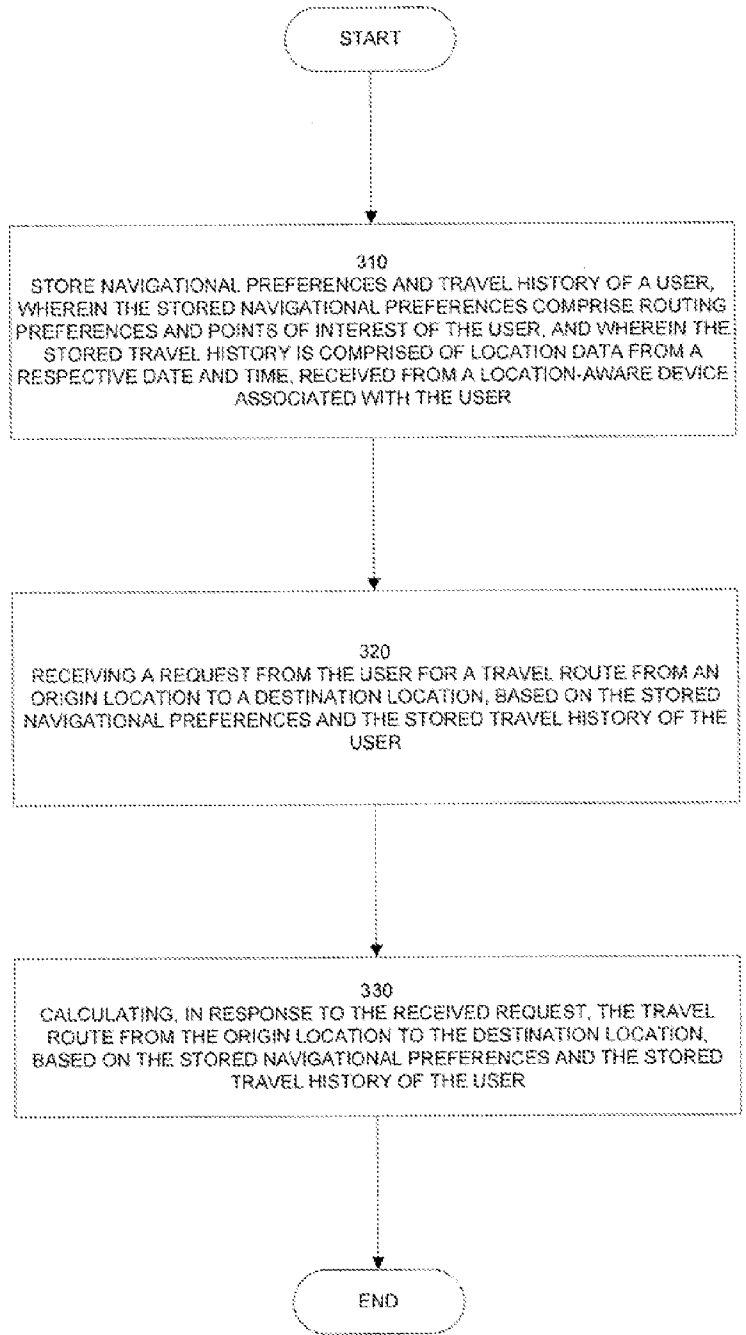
START

310
STORE NAVIGATIONAL PREFERENCES AND TRAVEL HISTORY OF A USER, WHEREIN THE STORED NAVIGATIONAL PREFERENCES COMPRISE ROUTING PREFERENCES AND POINTS OF INTEREST OF THE USER, AND WHEREIN THE STORED TRAVEL HISTORY IS COMPRISED OF LOCATION DATA FROM A RESPECTIVE DATE AND TIME, RECEIVED FROM A LOCATION-AWARE DEVICE ASSOCIATED WITH THE USER

320
RECEIVING A REQUEST FROM THE USER FOR A TRAVEL ROUTE FROM AN ORIGIN LOCATION TO A DESTINATION LOCATION, BASED ON THE STORED NAVIGATIONAL PREFERENCES AND THE STORED TRAVEL HISTORY OF THE USER

330
CALCULATING, IN RESPONSE TO THE RECEIVED REQUEST, THE TRAVEL ROUTE FROM THE ORIGIN LOCATION TO THE DESTINATION LOCATION, BASED ON THE STORED NAVIGATIONAL PREFERENCES AND THE STORED TRAVEL HISTORY OF THE USER

END